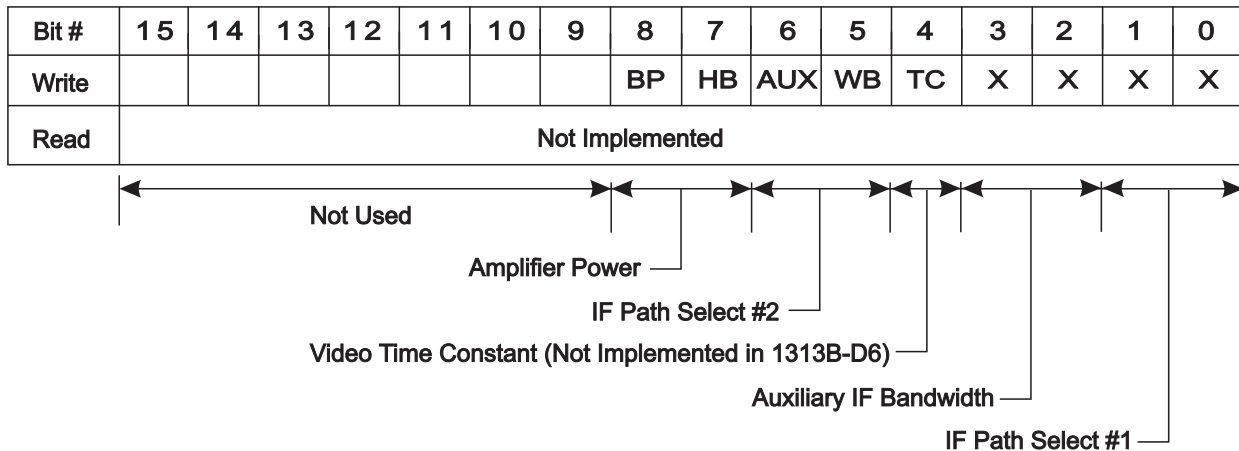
| Bit # | 15 | 14 | 13 | 12 | 11 | 10 | 9 | 8 | 7 | 6 | 5 | 4 | 3 | 2 | 1 | 0 |
|---|---|---|---|---|---|---|---|---|---|---|---|---|---|---|---|---|
| Write | | | | | | | | BP | HB | AUX | WB | TC | X | X | X | X |
| Read | Not Implemented | | | | | | | | | | | | | | | |

Not Used

Amplifier Power

IF Path Select #2

Video Time Constant (Not Implemented in 1313B-D6)

Auxiliary IF Bandwidth

IF Path Select #1